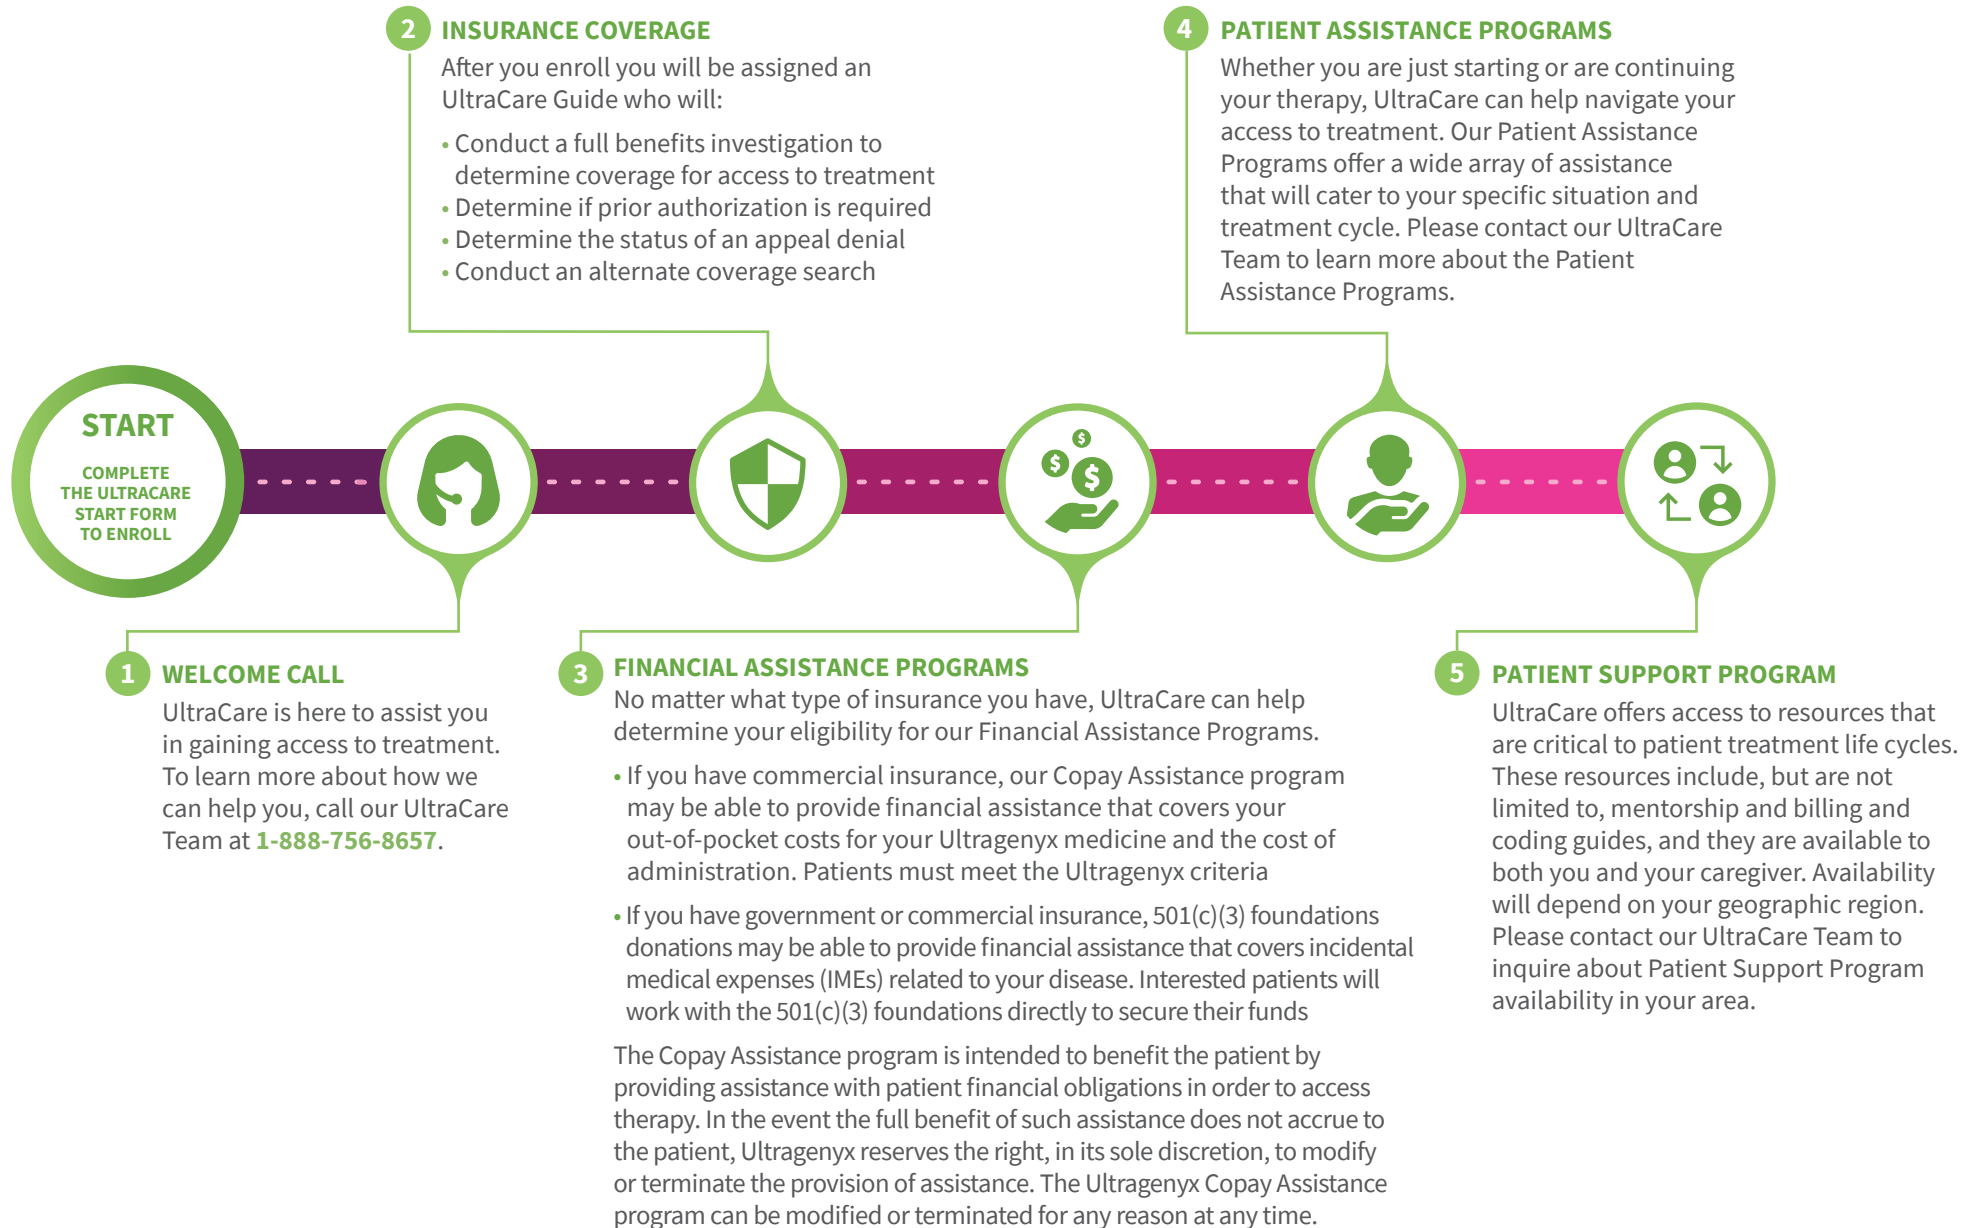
2 INSURANCE COVERAGE

After you enroll you will be assigned an UltraCare Guide who will:

• Conduct a full benefits investigation to determine coverage for access to treatment
• Determine if prior authorization is required
• Determine the status of an appeal denial
• Conduct an alternate coverage search

4 PATIENT ASSISTANCE PROGRAMS

Whether you are just starting or are continuing your therapy, UltraCare can help navigate your access to treatment. Our Patient Assistance Programs offer a wide array of assistance that will cater to your specific situation and treatment cycle. Please contact our UltraCare Team to learn more about the Patient Assistance Programs.

START

COMPLETE THE ULTRACARE START FORM TO ENROLL

1 WELCOME CALL

UltraCare is here to assist you in gaining access to treatment. To learn more about how we can help you, call our UltraCare Team at 1-888-756-8657.

3 FINANCIAL ASSISTANCE PROGRAMS

No matter what type of insurance you have, UltraCare can help determine your eligibility for our Financial Assistance Programs.

• If you have commercial insurance, our Copay Assistance program may be able to provide financial assistance that covers your out-of-pocket costs for your Ultragenyx medicine and the cost of administration. Patients must meet the Ultragenyx criteria

• If you have government or commercial insurance, 501(c)(3) foundations donations may be able to provide financial assistance that covers incidental medical expenses (IMEs) related to your disease. Interested patients will work with the 501(c)(3) foundations directly to secure their funds

The Copay Assistance program is intended to benefit the patient by providing assistance with patient financial obligations in order to access therapy. In the event the full benefit of such assistance does not accrue to the patient, Ultragenyx reserves the right, in its sole discretion, to modify or terminate the provision of assistance. The Ultragenyx Copay Assistance program can be modified or terminated for any reason at any time.

5 PATIENT SUPPORT PROGRAM

UltraCare offers access to resources that are critical to patient treatment life cycles. These resources include, but are not limited to, mentorship and billing and coding guides, and they are available to both you and your caregiver. Availability will depend on your geographic region. Please contact our UltraCare Team to inquire about Patient Support Program availability in your area.